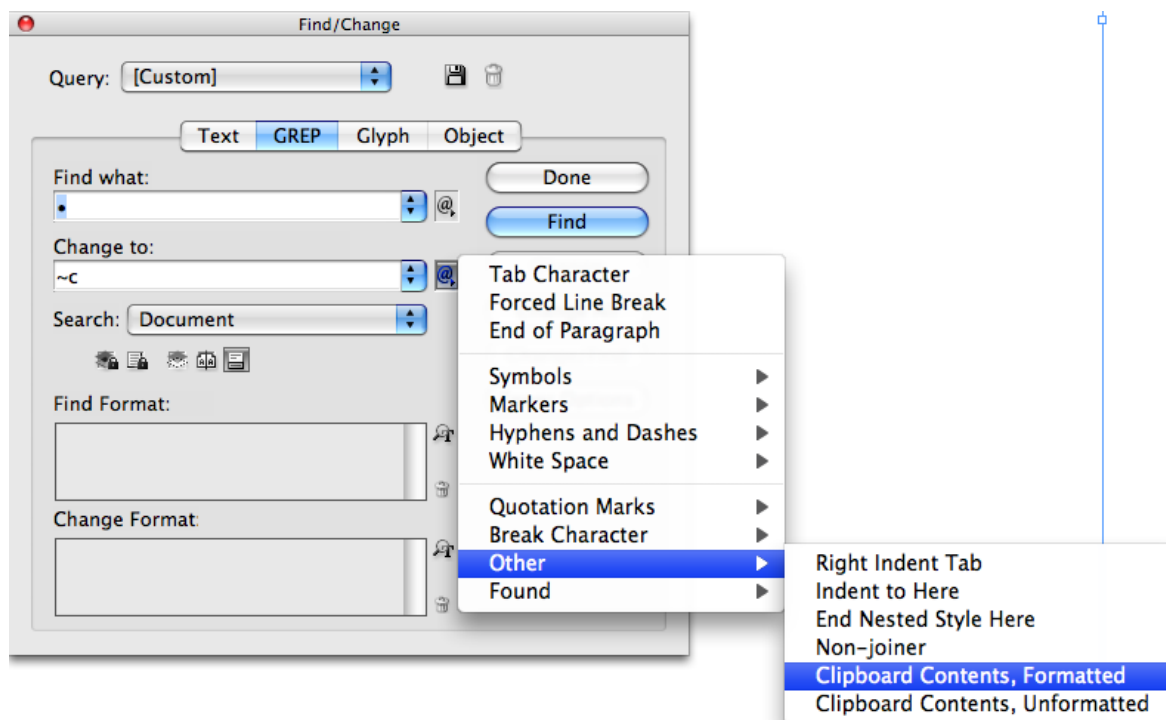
Find/Change

Query: [Custom]

Text GREP Glyph Object

Find what:
•

Change to:
~c

Search: Document

Find Format:

Change Format:

Done
Find

Tab Character
Forced Line Break
End of Paragraph

Symbols
Markers
Hyphens and Dashes
White Space

Quotation Marks
Break Character
Other
Found

Right Indent Tab
Indent to Here
End Nested Style Here
Non-joiner
Clipboard Contents, Formatted
Clipboard Contents, Unformatted